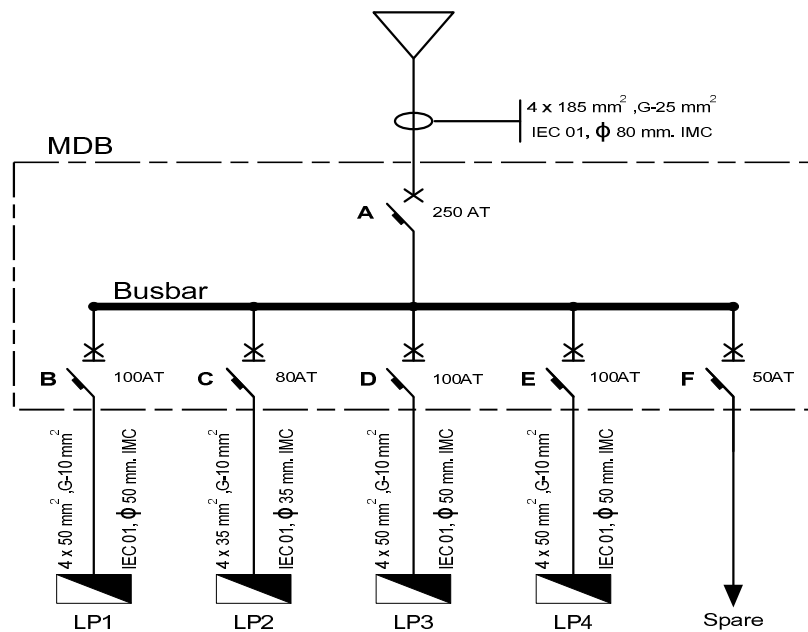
4 x 185 mm$^2$ ,G-25 mm$^2$
IEC 01, $\phi$ 80 mm. IMC

MDB

A 250 AT

Busbar

B 100AT
C 80AT
D 100AT
E 100AT
F 50AT

4 x 50 mm$^2$ ,G-10 mm$^2$
IEC 01, $\phi$ 50 mm. IMC

4 x 35 mm$^2$ ,G-10 mm$^2$
IEC 01, $\phi$ 35 mm. IMC

4 x 50 mm$^2$ ,G-10 mm$^2$
IEC 01, $\phi$ 50 mm. IMC

4 x 50 mm$^2$ ,G-10 mm$^2$
IEC 01, $\phi$ 50 mm. IMC

LP1
LP2
LP3
LP4
Spare